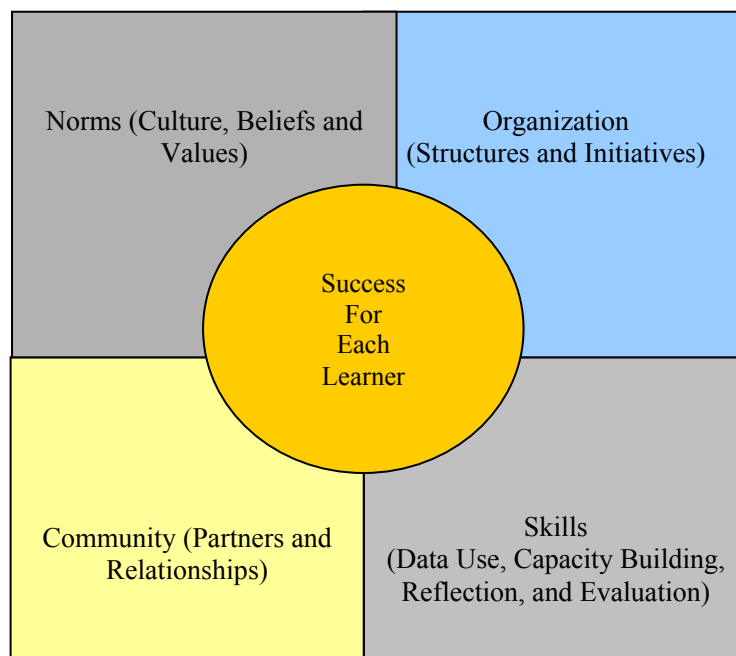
Norms (Culture, Beliefs and Values)

Organization (Structures and Initiatives)

Success For Each Learner

Community (Partners and Relationships)

Skills (Data Use, Capacity Building, Reflection, and Evaluation)